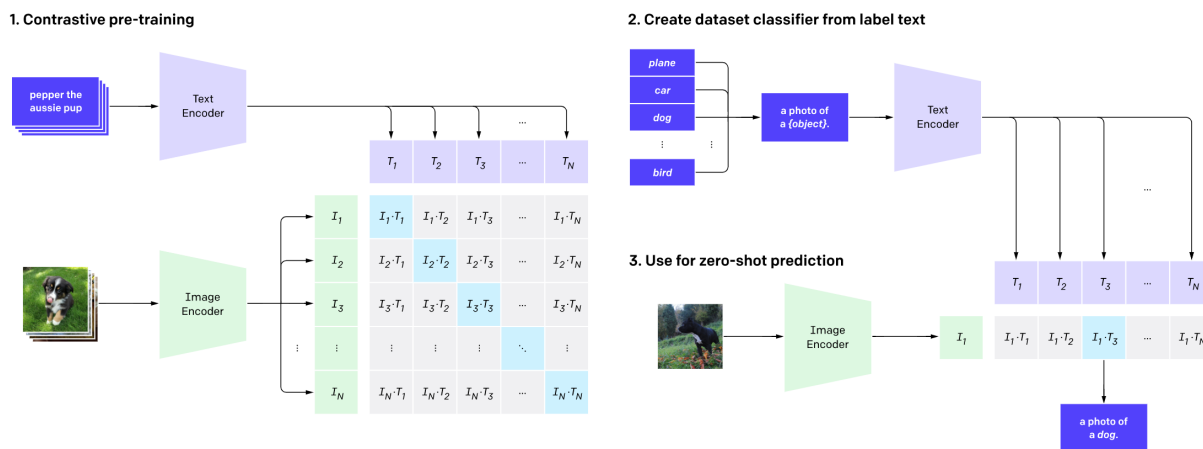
1. Contrastive pre-training

pepper the aussie pup

Text Encoder

...

| | $T_1$ | $T_2$ | $T_3$ | ... | $T_N$ |
|---|---|---|---|---|---|
| $I_1$ | $I_1 \cdot T_1$ | $I_1 \cdot T_2$ | $I_1 \cdot T_3$ | ... | $I_1 \cdot T_N$ |
| $I_2$ | $I_2 \cdot T_1$ | $I_2 \cdot T_2$ | $I_2 \cdot T_3$ | ... | $I_2 \cdot T_N$ |
| $I_3$ | $I_3 \cdot T_1$ | $I_3 \cdot T_2$ | $I_3 \cdot T_3$ | ... | $I_3 \cdot T_N$ |
| $\vdots$ | $\vdots$ | $\vdots$ | $\vdots$ | $\ddots$ | $\vdots$ |
| $I_N$ | $I_N \cdot T_1$ | $I_N \cdot T_2$ | $I_N \cdot T_3$ | ... | $I_N \cdot T_N$ |

Image Encoder

$\vdots$

2. Create dataset classifier from label text

plane
car
dog
$\vdots$
bird

$\vdots$

a photo of a {object}.

Text Encoder

...

3. Use for zero-shot prediction

Image Encoder

| | $T_1$ | $T_2$ | $T_3$ | ... | $T_N$ |
|---|---|---|---|---|---|
| $I_1$ | $I_1 \cdot T_1$ | $I_1 \cdot T_2$ | $I_1 \cdot T_3$ | ... | $I_1 \cdot T_N$ |

a photo of a dog.